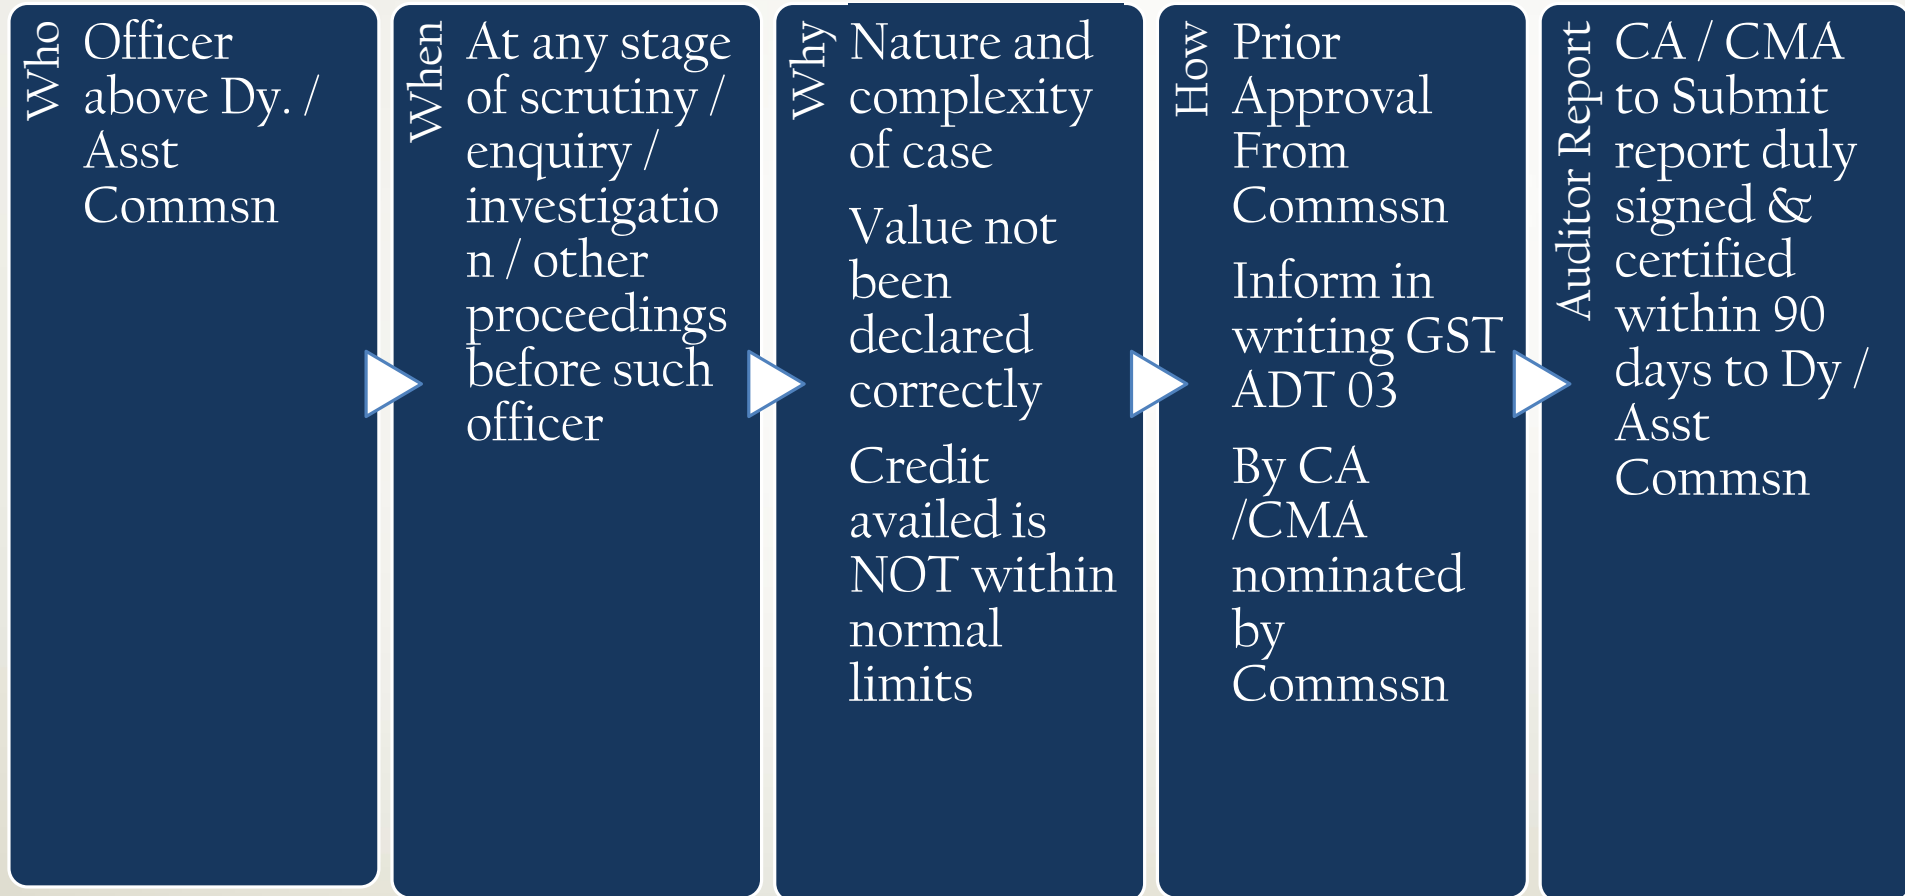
Who

Officer above Dy. / Asst Commsn

When

At any stage of scrutiny / enquiry / investigation / other proceedings before such officer

Why

Nature and complexity of case

Value not been declared correctly

Credit availed is NOT within normal limits

How

Prior Approval From Commssn

Inform in writing GST ADT 03

By CA /CMA nominated by Commssn

Auditor Report

CA / CMA to Submit report duly signed & certified within 90 days to Dy / Asst Commsn